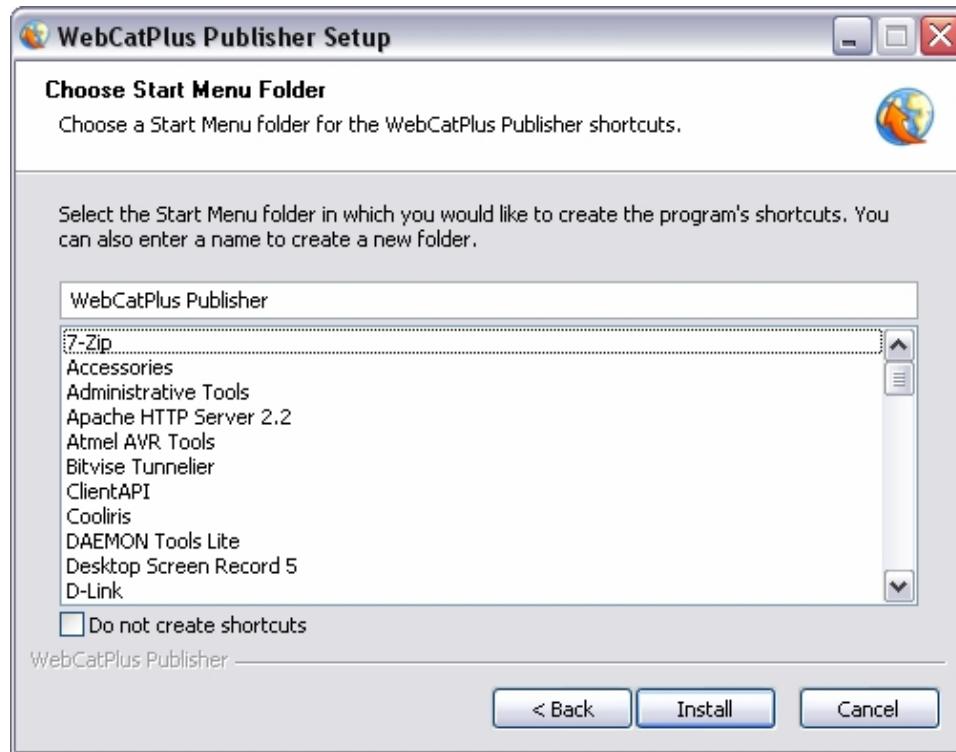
WebCatPlus Publisher Setup

Choose Start Menu Folder

Choose a Start Menu folder for the WebCatPlus Publisher shortcuts.

Select the Start Menu folder in which you would like to create the program's shortcuts. You can also enter a name to create a new folder.

WebCatPlus Publisher

7-Zip
Accessories
Administrative Tools
Apache HTTP Server 2.2
Atmel AVR Tools
Bitvise Tunnelier
ClientAPI
Cooliris
DAEMON Tools Lite
Desktop Screen Record 5
D-Link

Do not create shortcuts

WebCatPlus Publisher

< Back
Install
Cancel